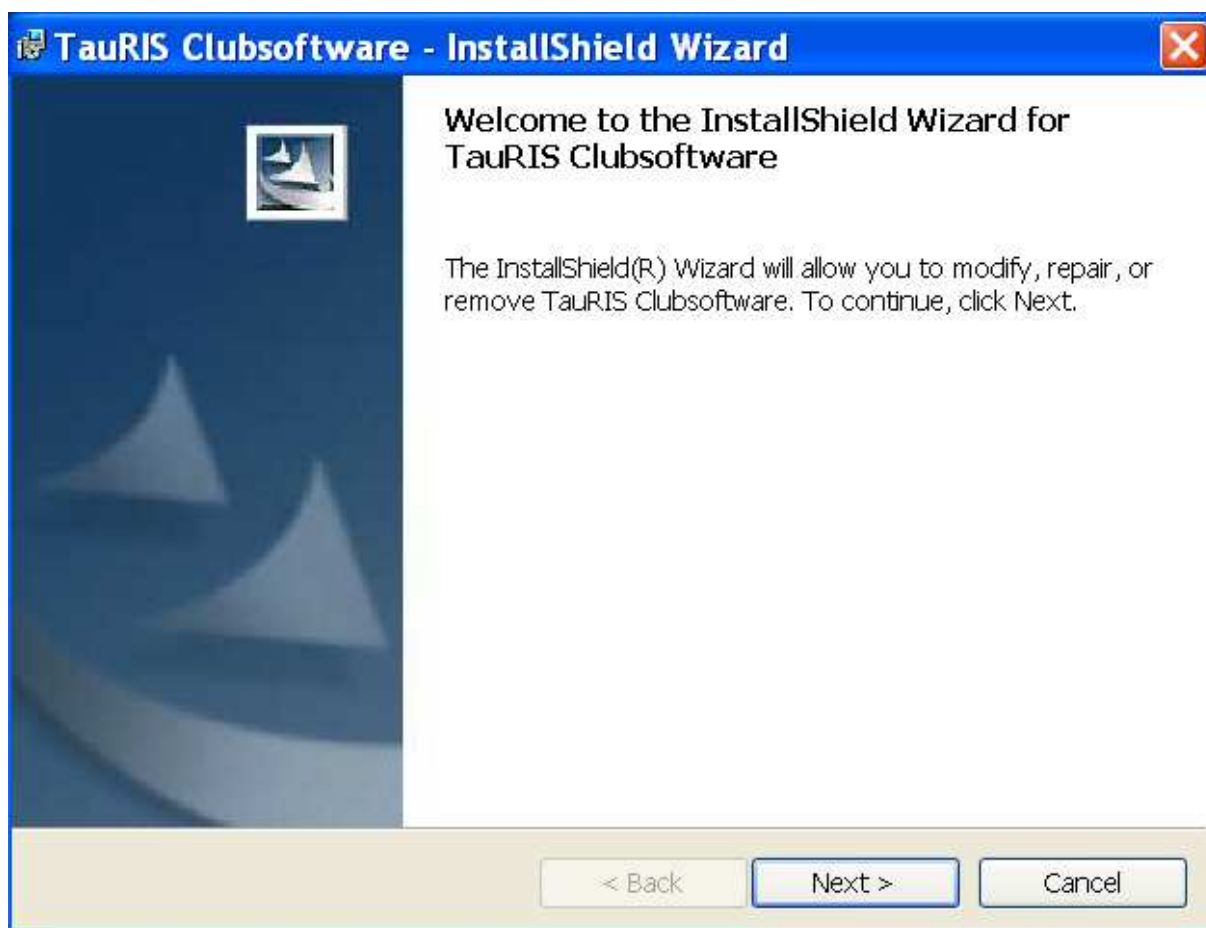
TauRIS Clubsoftware - InstallShield Wizard

Welcome to the InstallShield Wizard for TauRIS Clubsoftware

The InstallShield(R) Wizard will allow you to modify, repair, or remove TauRIS Clubsoftware. To continue, click Next.

< Back
Next >
Cancel